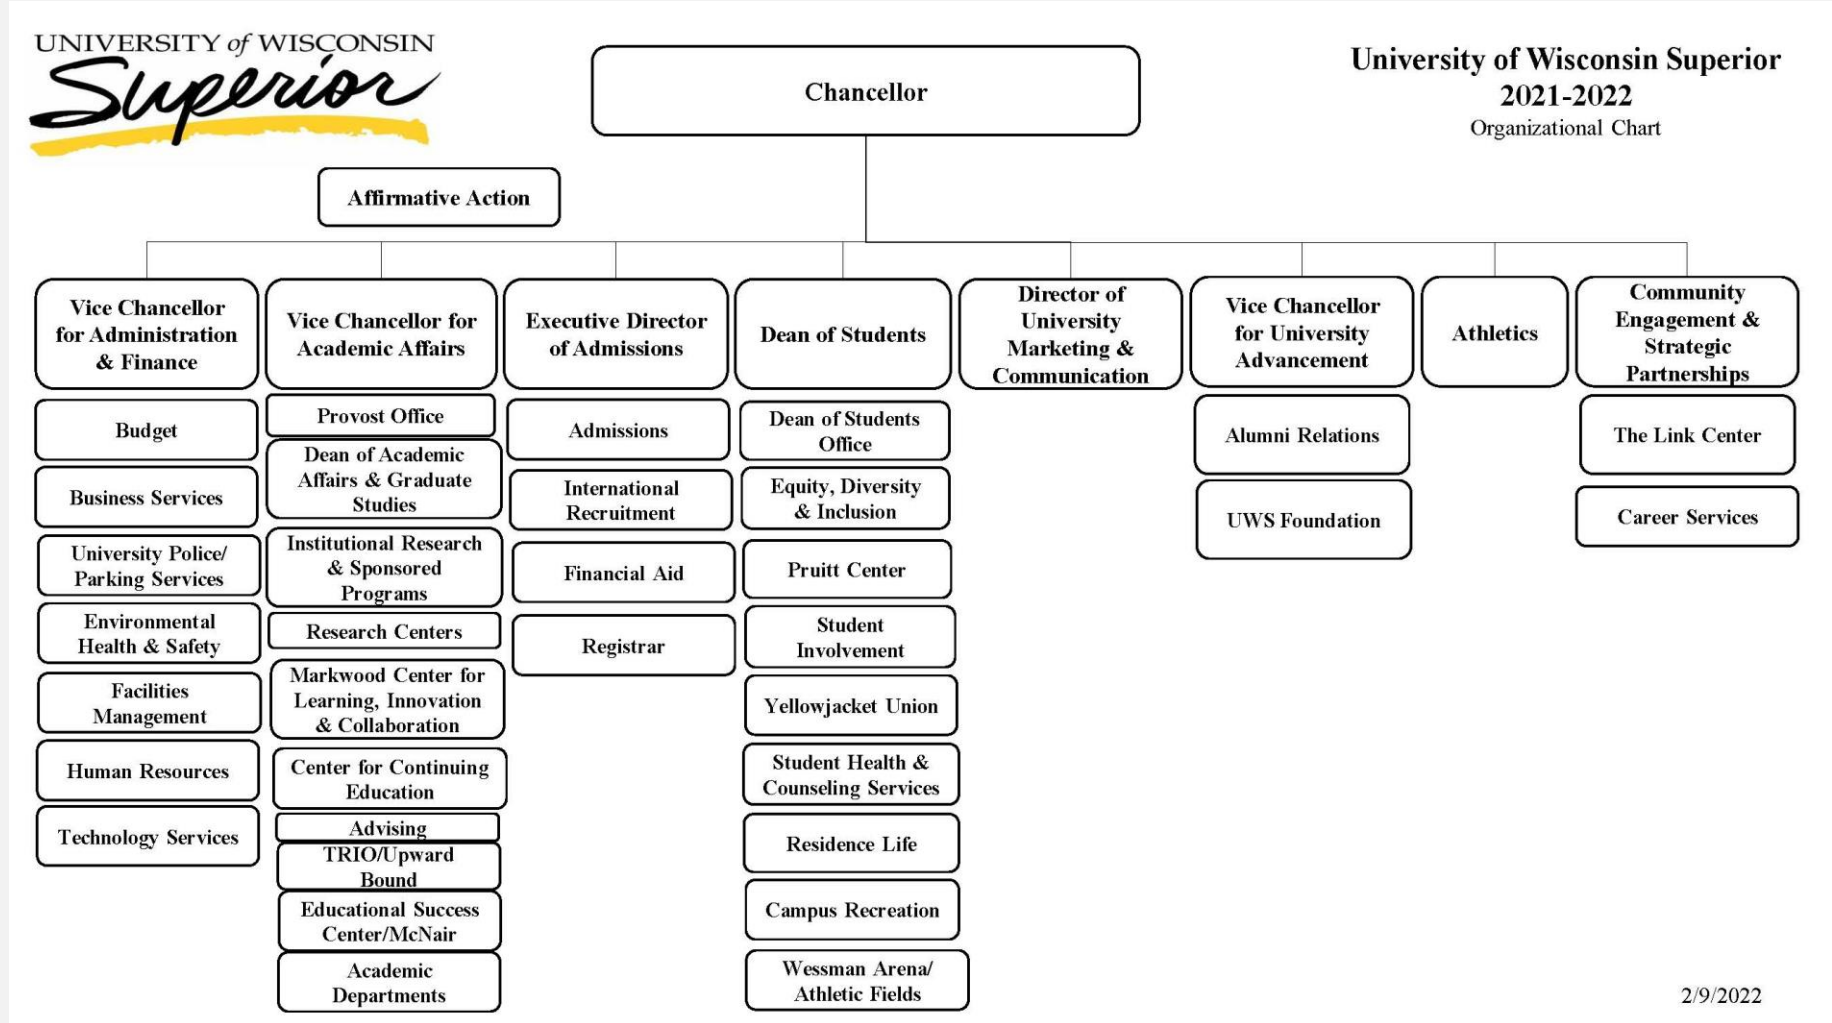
UNIVERSITY of WISCONSIN
Superior

Chancellor

University of Wisconsin Superior
2021-2022
Organizational Chart

Affirmative Action

Vice Chancellor for Administration & Finance

Budget

Business Services

University Police/ Parking Services

Environmental Health & Safety

Facilities Management

Human Resources

Technology Services

Vice Chancellor for Academic Affairs

Provost Office

Dean of Academic Affairs & Graduate Studies

Institutional Research & Sponsored Programs

Research Centers

Markwood Center for Learning, Innovation & Collaboration

Center for Continuing Education

Advising

TRIO/Upward Bound

Educational Success Center/McNair

Academic Departments

Executive Director of Admissions

Admissions

International Recruitment

Financial Aid

Registrar

Dean of Students

Dean of Students Office

Equity, Diversity & Inclusion

Pruitt Center

Student Involvement

Yellowjacket Union

Student Health & Counseling Services

Residence Life

Campus Recreation

Wessman Arena/ Athletic Fields

Director of University Marketing & Communication

Vice Chancellor for University Advancement

Alumni Relations

UWS Foundation

Athletics

Community Engagement & Strategic Partnerships

The Link Center

Career Services

2/9/2022